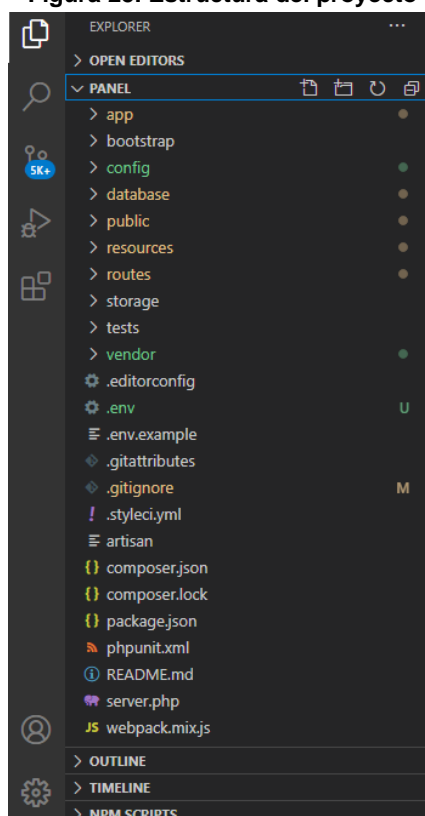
Figura 20. Estructura del proyecto

EXPLORER ...

> OPEN EDITORS

∨ PANEL

> app

> bootstrap

> config

> database

> public

> resources

> routes

> storage

> tests

> vendor

.editorconfig

.env U

.env.example

.gitattributes

.gitignore M

.styleci.yml

artisan

composer.json

composer.lock

package.json

phpunit.xml

README.md

server.php

webpack.mix.js

> OUTLINE

> TIMELINE

> NPM SCRIPTS

5K+